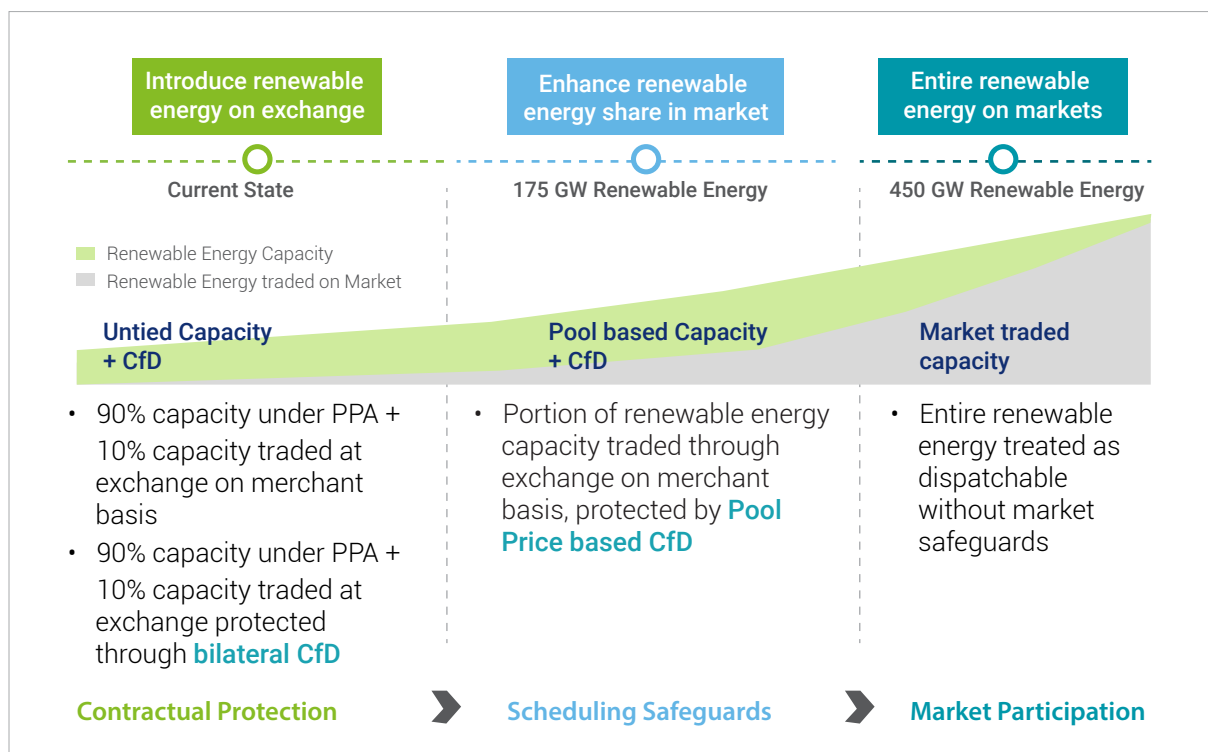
Introduce renewable energy on exchange

Enhance renewable energy share in market

Entire renewable energy on markets

Current State

175 GW Renewable Energy

450 GW Renewable Energy

Renewable Energy Capacity

Renewable Energy traded on Market

Untied Capacity + CfD

Pool based Capacity + CfD

Market traded capacity

• 90% capacity under PPA + 10% capacity traded at exchange on merchant basis

• 90% capacity under PPA + 10% capacity traded at exchange protected through bilateral CfD

• Portion of renewable energy capacity traded through exchange on merchant basis, protected by Pool Price based CfD

• Entire renewable energy treated as dispatchable without market safeguards

Contractual Protection

Scheduling Safeguards

Market Participation